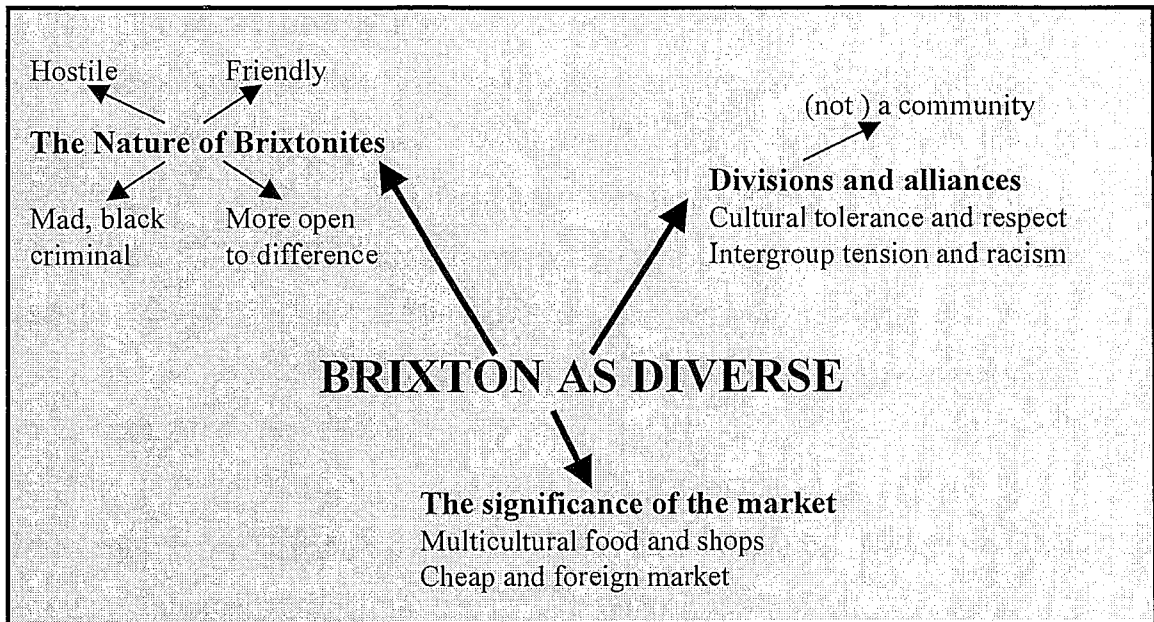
Hostile

Friendly

The Nature of Brixtonites

Mad, black criminal

More open to difference

(not ) a community

Divisions and alliances
Cultural tolerance and respect
Intergroup tension and racism

BRIXTON AS DIVERSE

The significance of the market
Multicultural food and shops
Cheap and foreign market